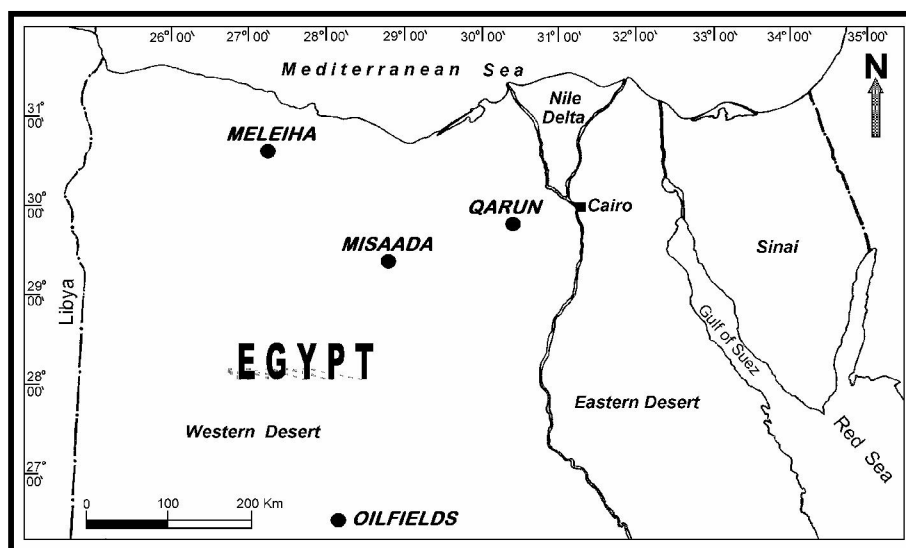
26° 00'
27° 00'
28° 00'
29° 00'
30° 00'
31° 00'
32° 00'
33° 00'
34° 00'
35° 00'

Mediterranean Sea

N

31° 00'
30° 00'
29° 00'
28° 00'
27° 00'

Nile Delta

MELEIHA

QARUN

Cairo

MISAADA

Sinai

Libya

Gulf of Suez

EGYPT

Eastern Desert

Western Desert

Red Sea

0 100 200 Km

OILFIELDS